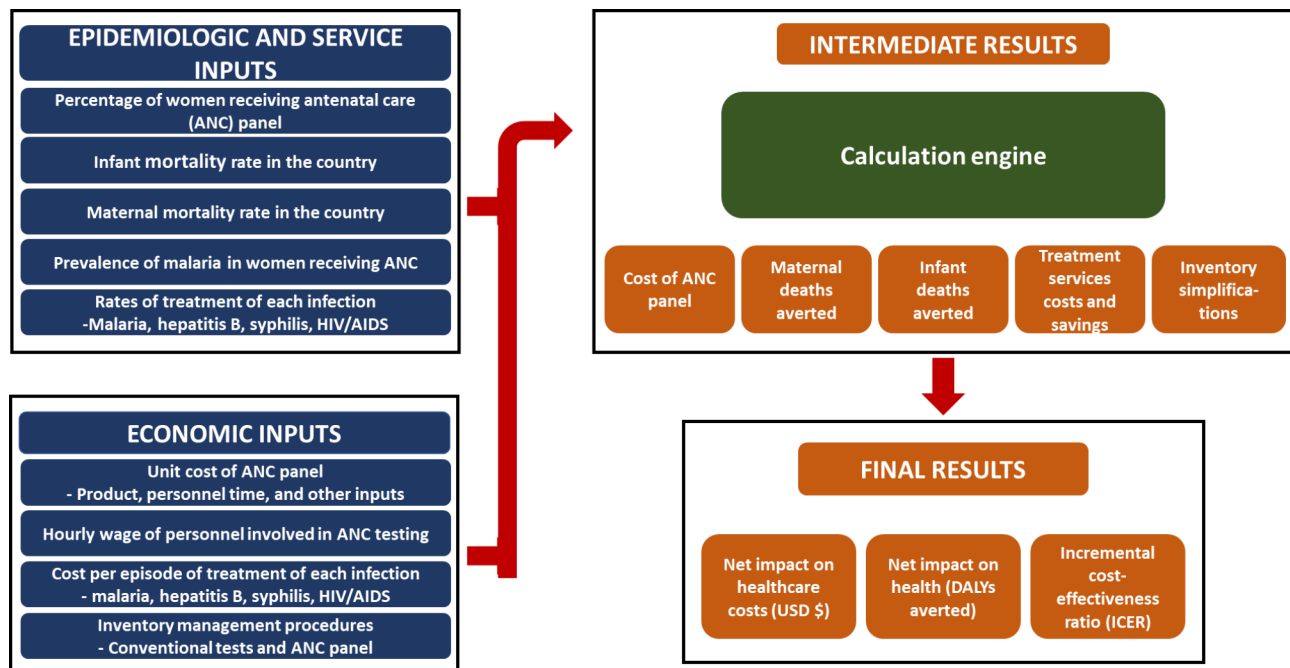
EPIDEMIOLOGIC AND SERVICE INPUTS

Percentage of women receiving antenatal care (ANC) panel

Infant mortality rate in the country

Maternal mortality rate in the country

Prevalence of malaria in women receiving ANC

Rates of treatment of each infection
-Malaria, hepatitis B, syphilis, HIV/AIDS

ECONOMIC INPUTS

Unit cost of ANC panel
- Product, personnel time, and other inputs

Hourly wage of personnel involved in ANC testing

Cost per episode of treatment of each infection
- malaria, hepatitis B, syphilis, HIV/AIDS

Inventory management procedures
- Conventional tests and ANC panel

INTERMEDIATE RESULTS

Calculation engine

Cost of ANC panel

Maternal deaths averted

Infant deaths averted

Treatment services costs and savings

Inventory simplifications

FINAL RESULTS

Net impact on healthcare costs (USD $)

Net impact on health (DALYs averted)

Incremental cost-effectiveness ratio (ICER)